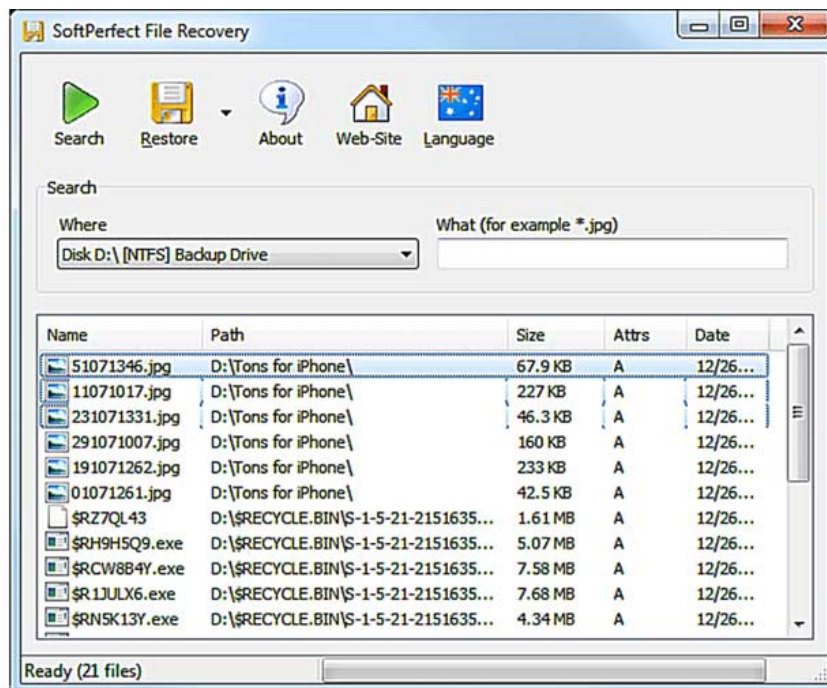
SoftPerfect File Recovery

Search Restore About Web-Site Language

Search

Where
Disk D:\ [NTFS] Backup Drive

What (for example *.jpg)

| Name | Path | Size | Attrs | Date |
|---|---|---|---|---|
| 51071346.jpg | D:\Tons for iPhone\ | 67.9 KB | A | 12/26... |
| 11071017.jpg | D:\Tons for iPhone\ | 227 KB | A | 12/26... |
| 231071331.jpg | D:\Tons for iPhone\ | 46.3 KB | A | 12/26... |
| 291071007.jpg | D:\Tons for iPhone\ | 160 KB | A | 12/26... |
| 191071262.jpg | D:\Tons for iPhone\ | 233 KB | A | 12/26... |
| 01071261.jpg | D:\Tons for iPhone\ | 42.5 KB | A | 12/26... |
| $RZ7QL43 | D:\$RECYCLE.BIN\S-1-5-21-2151635... | 1.61 MB | A | 12/26... |
| $RH9H5Q9.exe | D:\$RECYCLE.BIN\S-1-5-21-2151635... | 5.07 MB | A | 12/26... |
| $RCW8B4Y.exe | D:\$RECYCLE.BIN\S-1-5-21-2151635... | 7.58 MB | A | 12/26... |
| $R1JULX6.exe | D:\$RECYCLE.BIN\S-1-5-21-2151635... | 7.68 MB | A | 12/26... |
| $RN5K13Y.exe | D:\$RECYCLE.BIN\S-1-5-21-2151635... | 4.34 MB | A | 12/26... |

Ready (21 files)